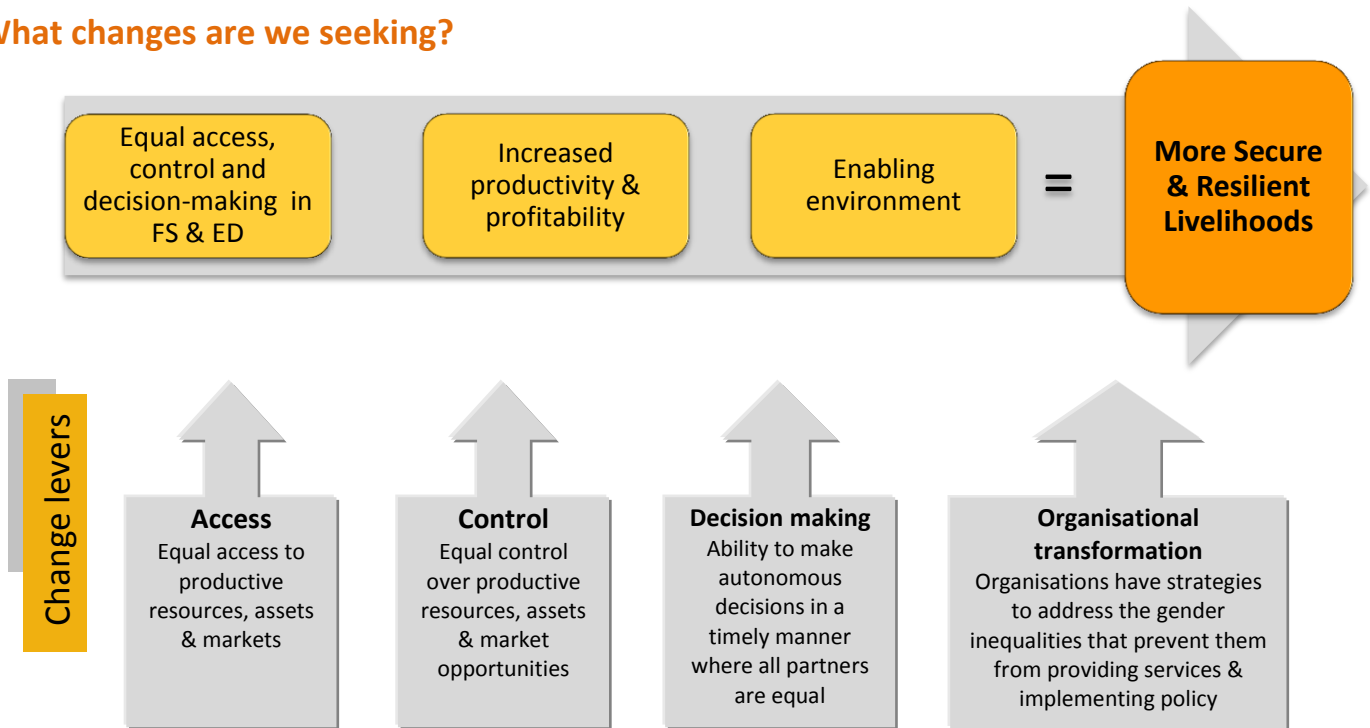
What changes are we seeking?

Equal access, control and decision-making in FS & ED

Increased productivity & profitability

Enabling environment

=

More Secure & Resilient Livelihoods

Change levers

Access
Equal access to productive resources, assets & markets

Control
Equal control over productive resources, assets & market opportunities

Decision making
Ability to make autonomous decisions in a timely manner where all partners are equal

Organisational transformation
Organisations have strategies to address the gender inequalities that prevent them from providing services & implementing policy